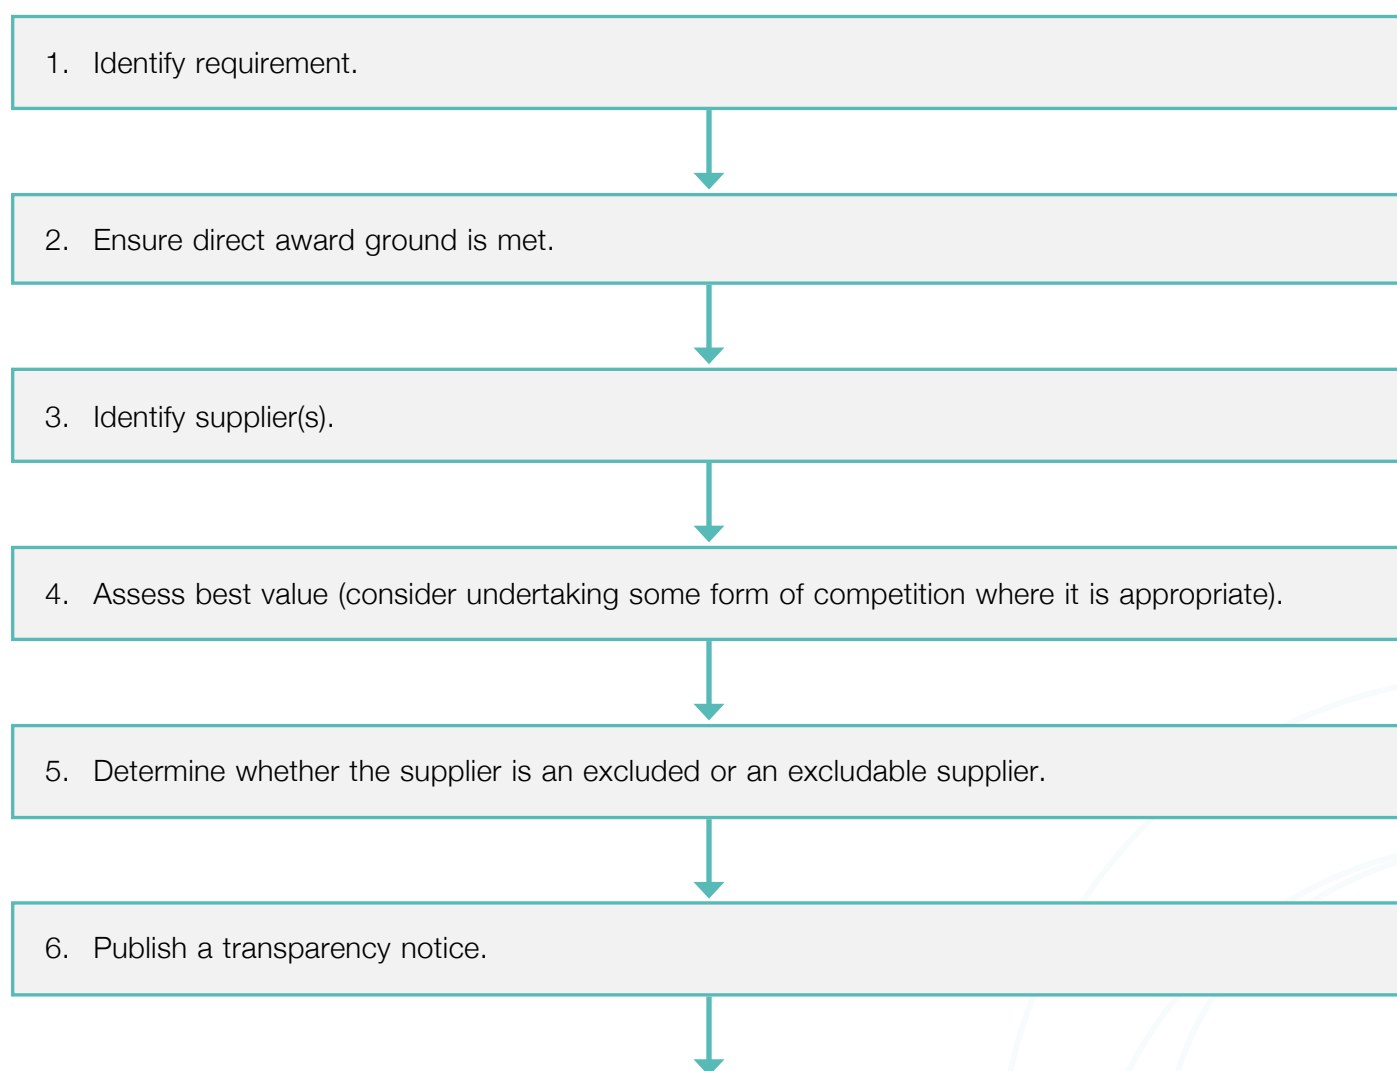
1. Identify requirement.

2. Ensure direct award ground is met.

3. Identify supplier(s).

4. Assess best value (consider undertaking some form of competition where it is appropriate).

5. Determine whether the supplier is an excluded or an excludable supplier.

6. Publish a transparency notice.